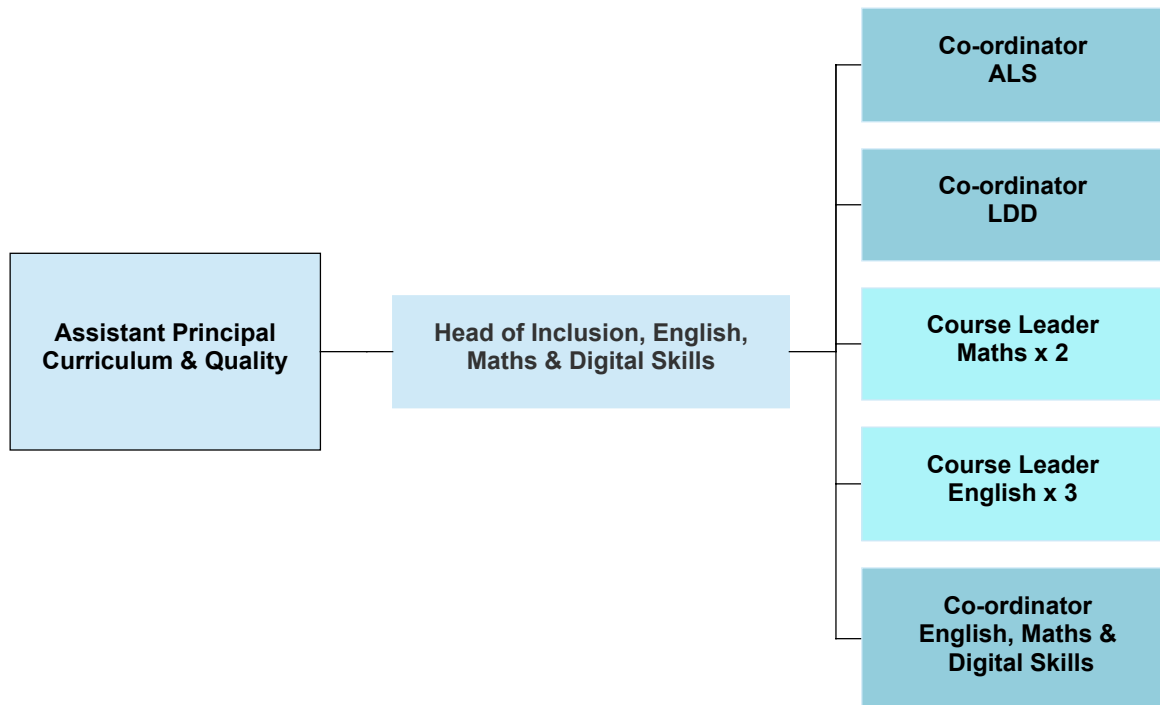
Assistant Principal Curriculum & Quality

Head of Inclusion, English, Maths & Digital Skills

Co-ordinator ALS

Co-ordinator LDD

Course Leader Maths x 2

Course Leader English x 3

Co-ordinator English, Maths & Digital Skills